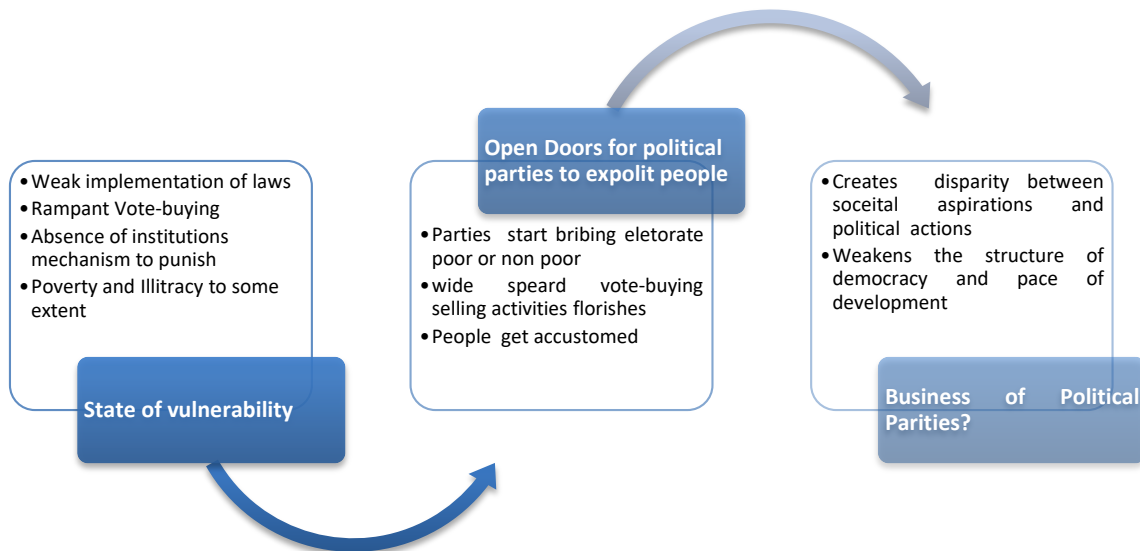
• Weak implementation of laws
• Rampant Vote-buying
• Absence of institutions mechanism to punish
• Poverty and Illitracy to some extent

State of vulnerability

Open Doors for political parties to expolit people

• Parties start bribing eletorate poor or non poor
• wide speard vote-buying selling activities florishes
• People get accustomed

• Creates disparity between soceital aspirations and political actions
• Weakens the structure of democracy and pace of development

Business of Political Parities?